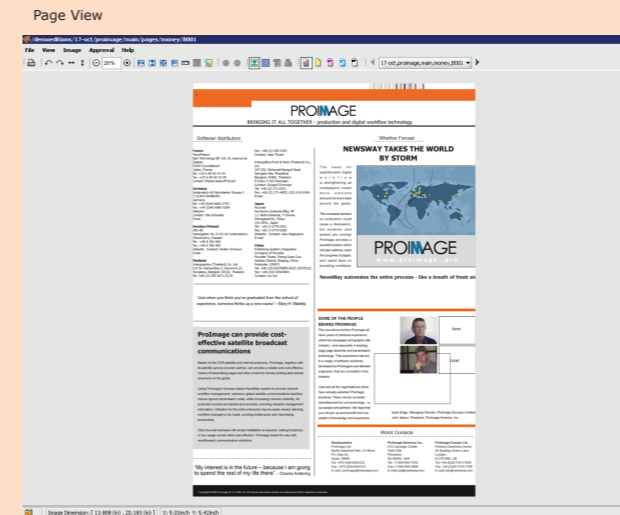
Page View

/demoeditions/17-oct/proimage.main/pages/money/B001

File View Image Approval Help

26%

17-oct_proimage,main,money,B001

PROIMAGE

BRINGING IT ALL TOGETHER - production and digital workflow technology

Software distributors

Whether Forcast

NEWSWAY TAKES THE WORLD BY STORM

PROIMAGE

www.proimage.com

NewsWay automates the entire process - like a breath of fresh air

"Just when you think you're graduated from the school of experience, someone thinks up a new course" - Mary H. Waldrip

ProImage can provide cost-effective satellite broadcast communications

SOME OF THE PEOPLE BEHIND PROIMAGE

World Contacts

"My interest is in the future - because I am going to spend the rest of my life there" - Charles Kettering

Image Dimension: 13.808(in) , 20.183(in) X: 5.01inch Y: 5.42inch